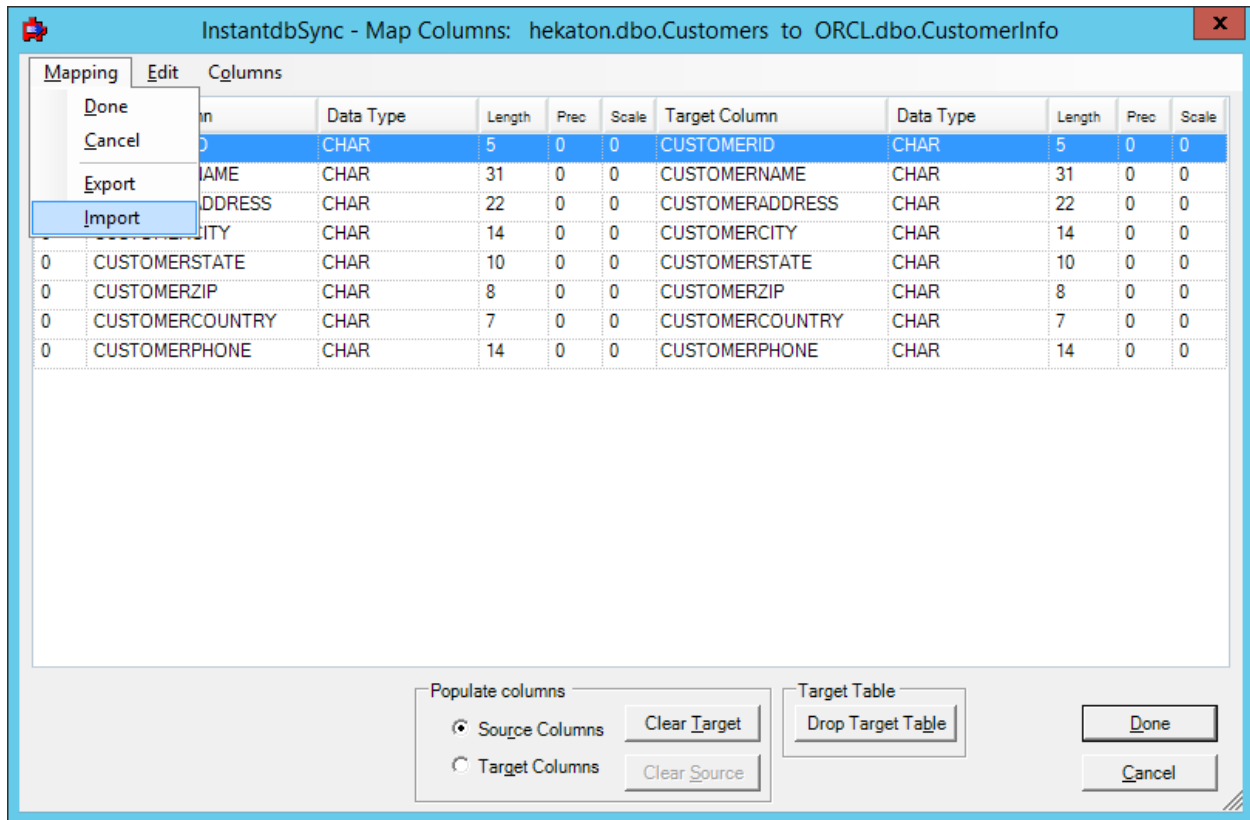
InstantdbSync - Map Columns: hekaton.dbo.Customers to ORCL.dbo.CustomerInfo

Mapping Edit Columns

Done
Cancel
Export
Import

| | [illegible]n | Data Type | Length | Prec | Scale | Target Column | Data Type | Length | Prec | Scale |
|---|---|---|---|---|---|---|---|---|---|---|
| | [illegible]D | CHAR | 5 | 0 | 0 | CUSTOMERID | CHAR | 5 | 0 | 0 |
| | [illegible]NAME | CHAR | 31 | 0 | 0 | CUSTOMERNAME | CHAR | 31 | 0 | 0 |
| | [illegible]ADDRESS | CHAR | 22 | 0 | 0 | CUSTOMERADDRESS | CHAR | 22 | 0 | 0 |
| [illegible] | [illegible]CITY | CHAR | 14 | 0 | 0 | CUSTOMERCITY | CHAR | 14 | 0 | 0 |
| 0 | CUSTOMERSTATE | CHAR | 10 | 0 | 0 | CUSTOMERSTATE | CHAR | 10 | 0 | 0 |
| 0 | CUSTOMERZIP | CHAR | 8 | 0 | 0 | CUSTOMERZIP | CHAR | 8 | 0 | 0 |
| 0 | CUSTOMERCOUNTRY | CHAR | 7 | 0 | 0 | CUSTOMERCOUNTRY | CHAR | 7 | 0 | 0 |
| 0 | CUSTOMERPHONE | CHAR | 14 | 0 | 0 | CUSTOMERPHONE | CHAR | 14 | 0 | 0 |

Populate columns
Source Columns
Target Columns
Clear Target
Clear Source

Target Table
Drop Target Table

Done
Cancel